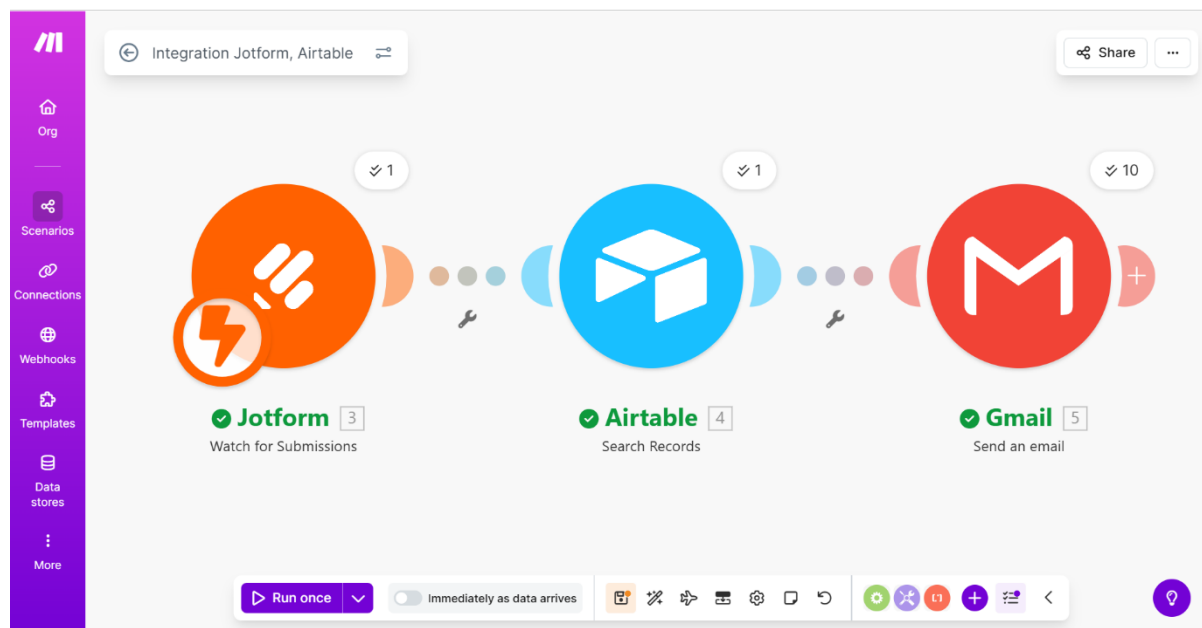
Org

Scenarios

Connections

Webhooks

Templates

Data stores

More

Integration Jotform, Airtable

Share

1

1

10

Jotform 3

Watch for Submissions

Airtable 4

Search Records

Gmail 5

Send an email

Run once

Immediately as data arrives